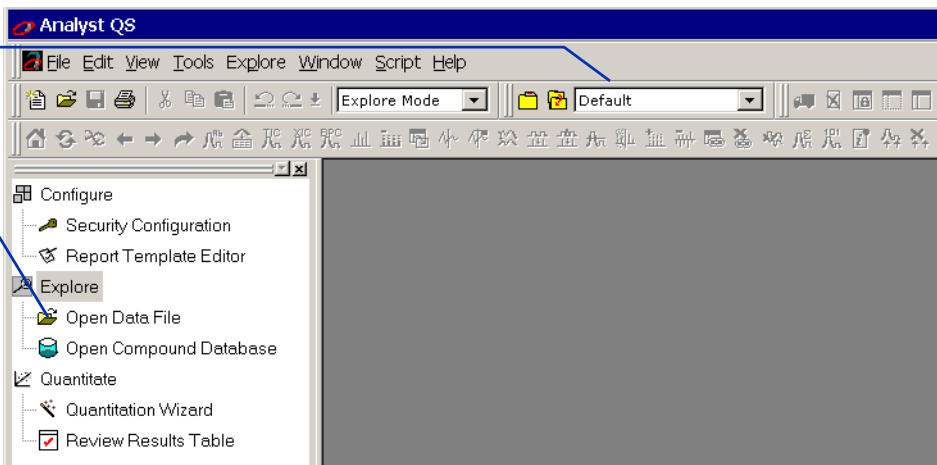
Analyst QS

File Edit View Tools Explore Window Script Help

Explore Mode

Default

Configure
Security Configuration
Report Template Editor
Explore
Open Data File
Open Compound Database
Quantitate
Quantitation Wizard
Review Results Table